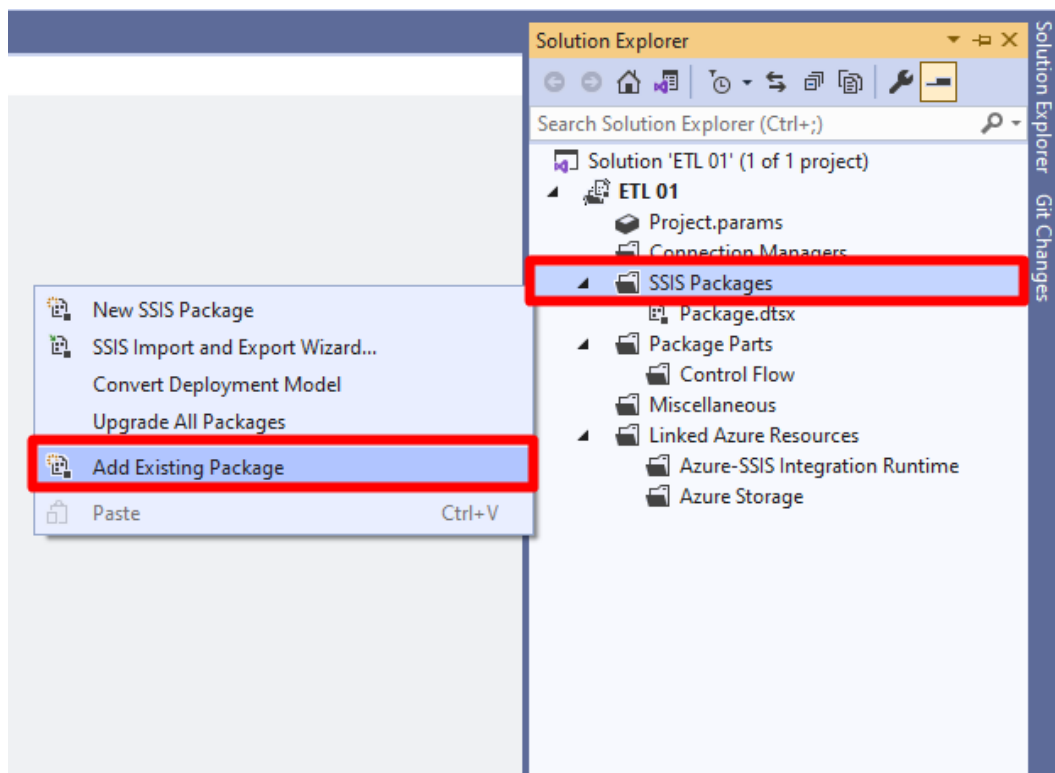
Solution Explorer

Search Solution Explorer (Ctrl+;)

Solution 'ETL 01' (1 of 1 project)
ETL 01
Project.params
Connection Managers
SSIS Packages
Package.dtsx
Package Parts
Control Flow
Miscellaneous
Linked Azure Resources
Azure-SSIS Integration Runtime
Azure Storage

New SSIS Package
SSIS Import and Export Wizard...
Convert Deployment Model
Upgrade All Packages
Add Existing Package
Paste Ctrl+V

Solution Explorer
Git Changes